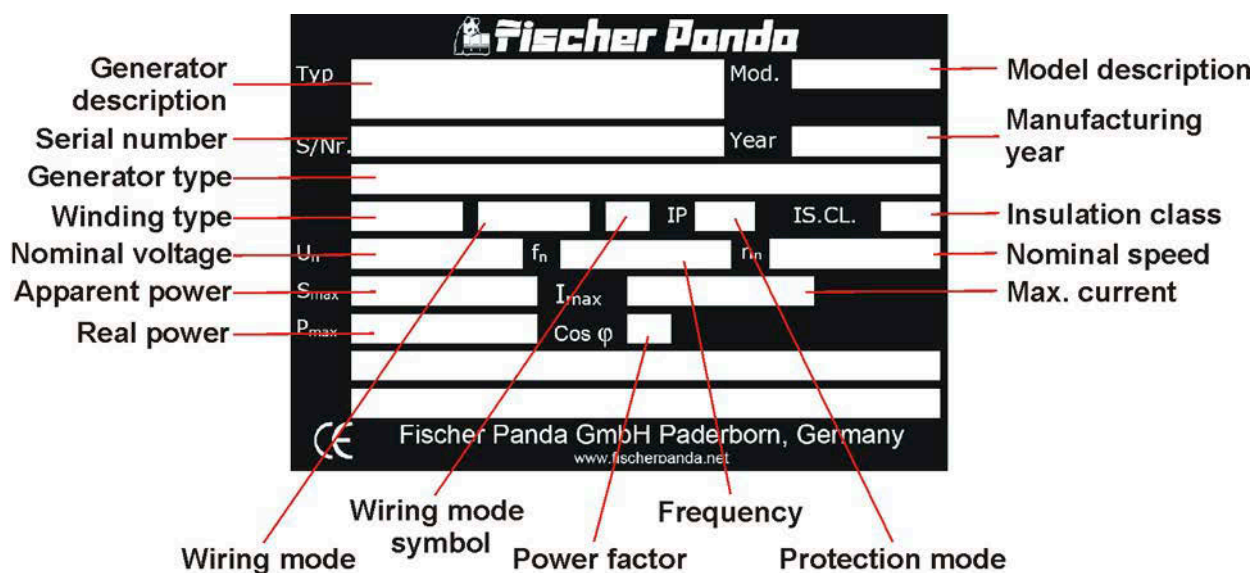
Fischer Panda

Generator description

Typ

Mod.

Model description

Serial number

S/Nr.

Year

Manufacturing year

Generator type

Winding type

IP

IS.CL.

Insulation class

Nominal voltage

$U_n$

$f_n$

$n_n$

Nominal speed

Apparent power

$S_{max}$

$I_{max}$

Max. current

Real power

$P_{max}$

Cos φ

CE

Fischer Panda GmbH Paderborn, Germany

www.fischerpanda.net

Wiring mode symbol

Frequency

Wiring mode

Power factor

Protection mode